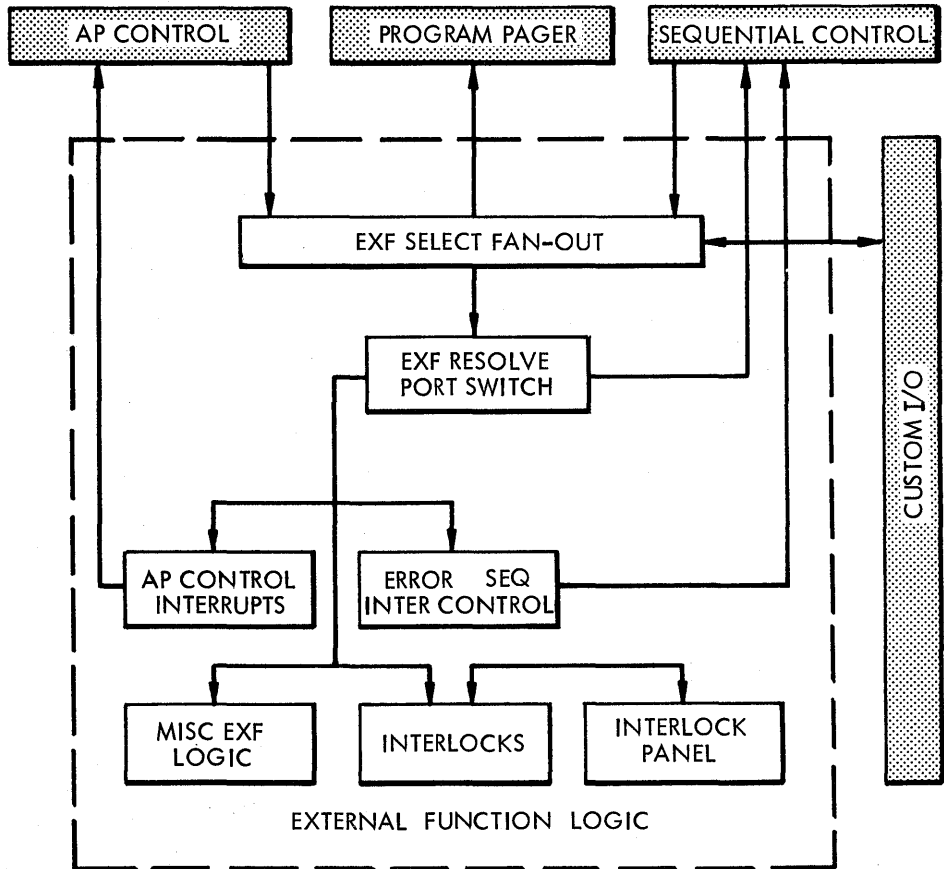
AP CONTROL
PROGRAM PAGER
SEQUENTIAL CONTROL
EXF SELECT FAN-OUT
CUSTOM I/O
EXF RESOLVE PORT SWITCH
AP CONTROL INTERRUPTS
ERROR INTER
SEQ CONTROL
MISC EXF LOGIC
INTERLOCKS
INTERLOCK PANEL
EXTERNAL FUNCTION LOGIC